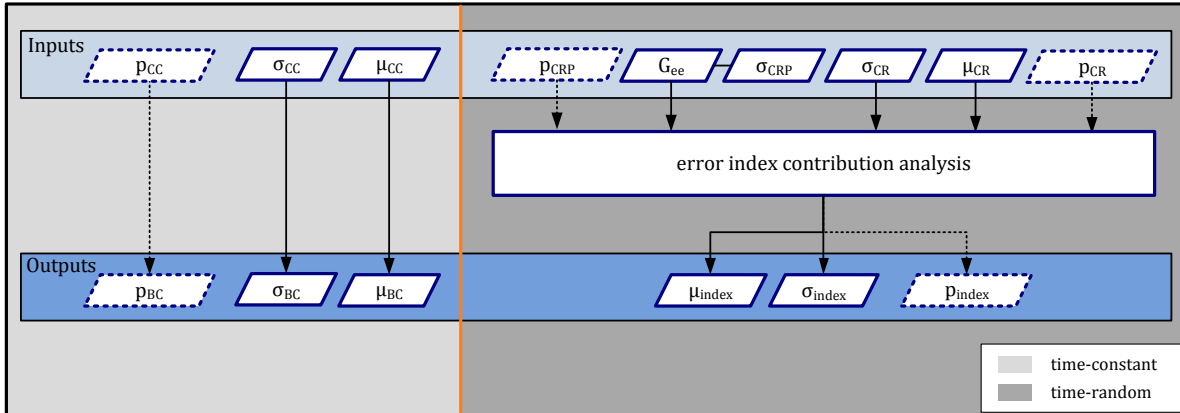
Inputs

$p_{CC}$ $\sigma_{CC}$ $\mu_{CC}$

$p_{CRP}$ $G_{ee}$ $\sigma_{CRP}$ $\sigma_{CR}$ $\mu_{CR}$ $p_{CR}$

error index contribution analysis

Outputs

$p_{BC}$ $\sigma_{BC}$ $\mu_{BC}$

$\mu_{index}$ $\sigma_{index}$ $p_{index}$

time-constant
time-random